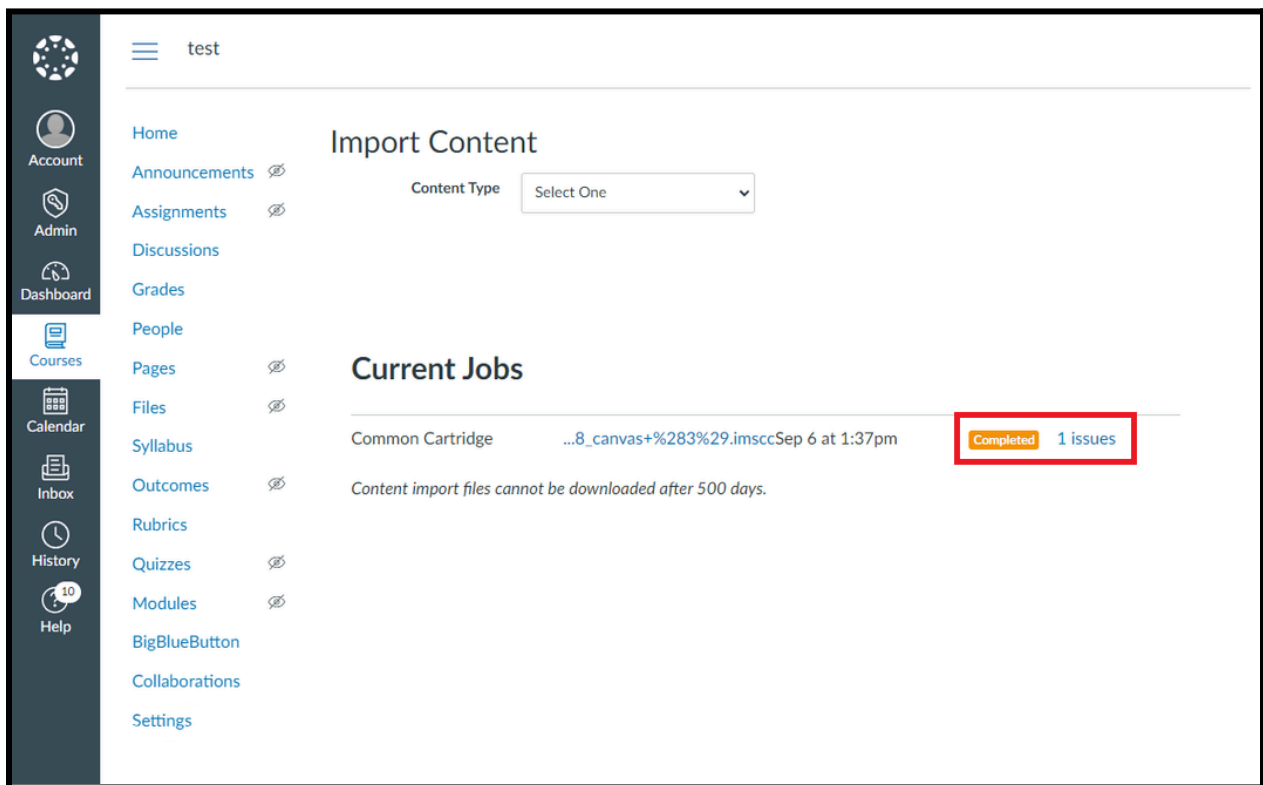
Account
Admin
Dashboard
Courses
Calendar
Inbox
History
10
Help

test

Home
Announcements
Assignments
Discussions
Grades
People
Pages
Files
Syllabus
Outcomes
Rubrics
Quizzes
Modules
BigBlueButton
Collaborations
Settings

Import Content

Content Type Select One

Current Jobs

Common Cartridge ...8_canvas+%283%29.imsccSep 6 at 1:37pm Completed 1 issues

Content import files cannot be downloaded after 500 days.